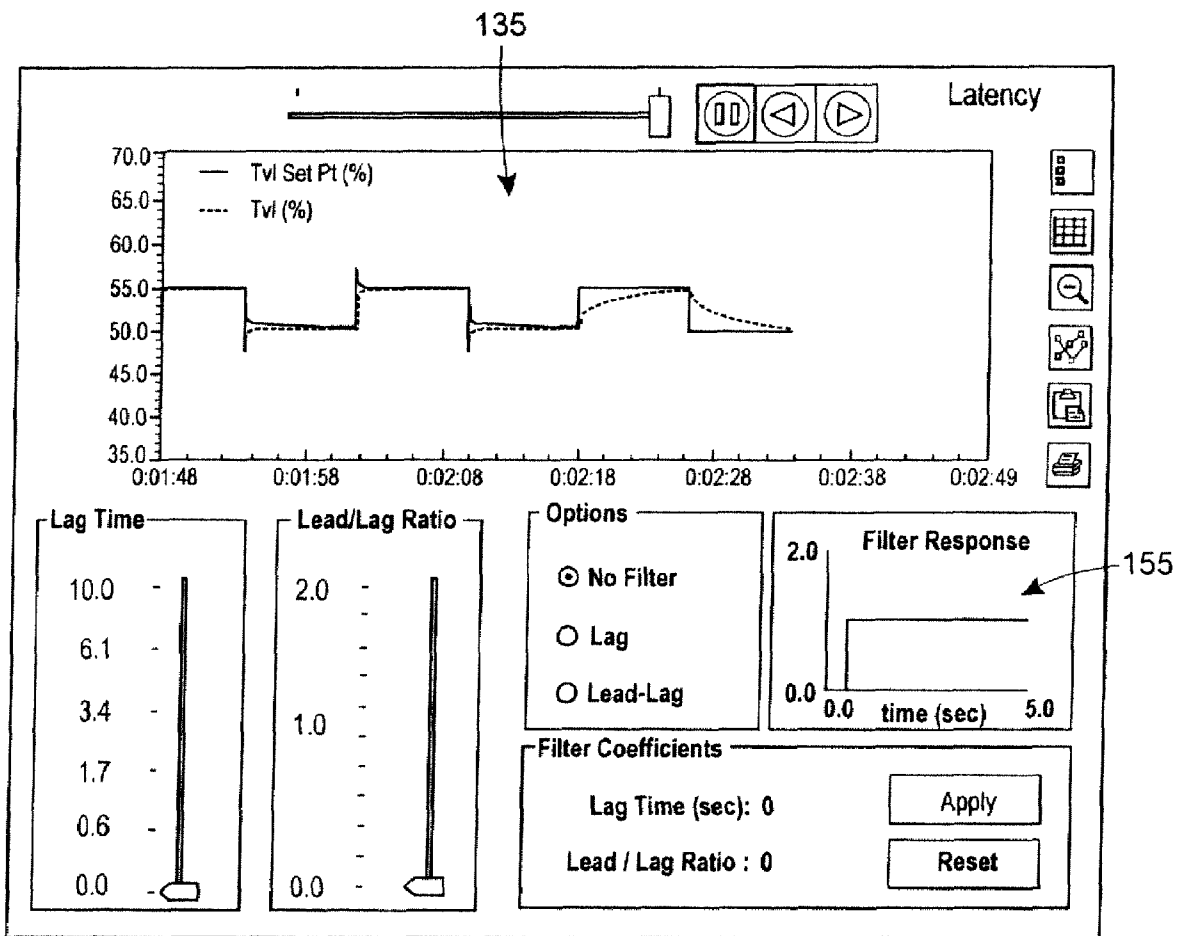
135

Latency

70.0
65.0
60.0
55.0
50.0
45.0
40.0
35.0

Tvl Set Pt (%)
Tvl (%)

0:01:48
0:01:58
0:02:08
0:02:18
0:02:28
0:02:38
0:02:49

Lag Time
10.0
6.1
3.4
1.7
0.6
0.0

Lead/Lag Ratio
2.0
1.0
0.0

Options
No Filter
Lag
Lead-Lag

Filter Response
2.0
0.0
0.0
time (sec)
5.0

155

Filter Coefficients
Lag Time (sec): 0
Lead / Lag Ratio : 0
Apply
Reset